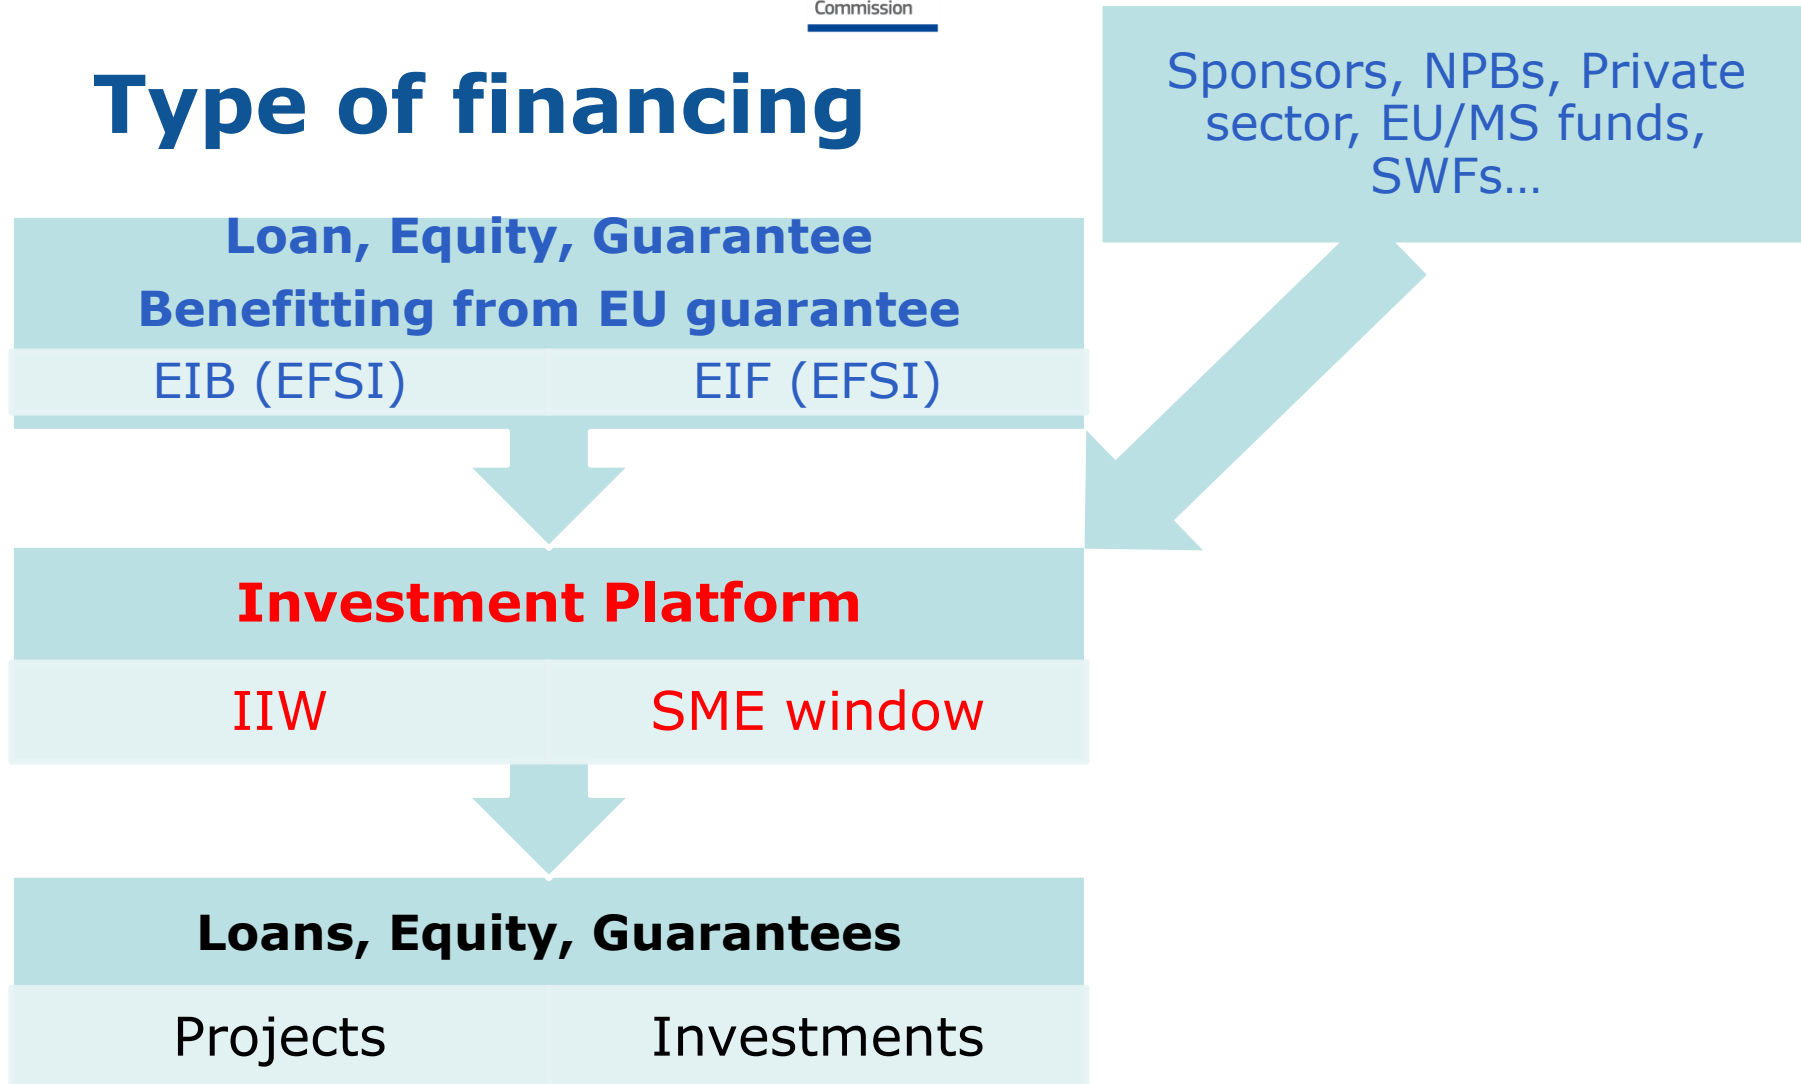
Commission

Type of financing

Sponsors, NPBs, Private sector, EU/MS funds, SWFs...

Loan, Equity, Guarantee
Benefitting from EU guarantee

| EIB (EFSI) | EIF (EFSI) |
|---|---|

Investment Platform

| IIW | SME window |
|---|---|

Loans, Equity, Guarantees

| Projects | Investments |
|---|---|